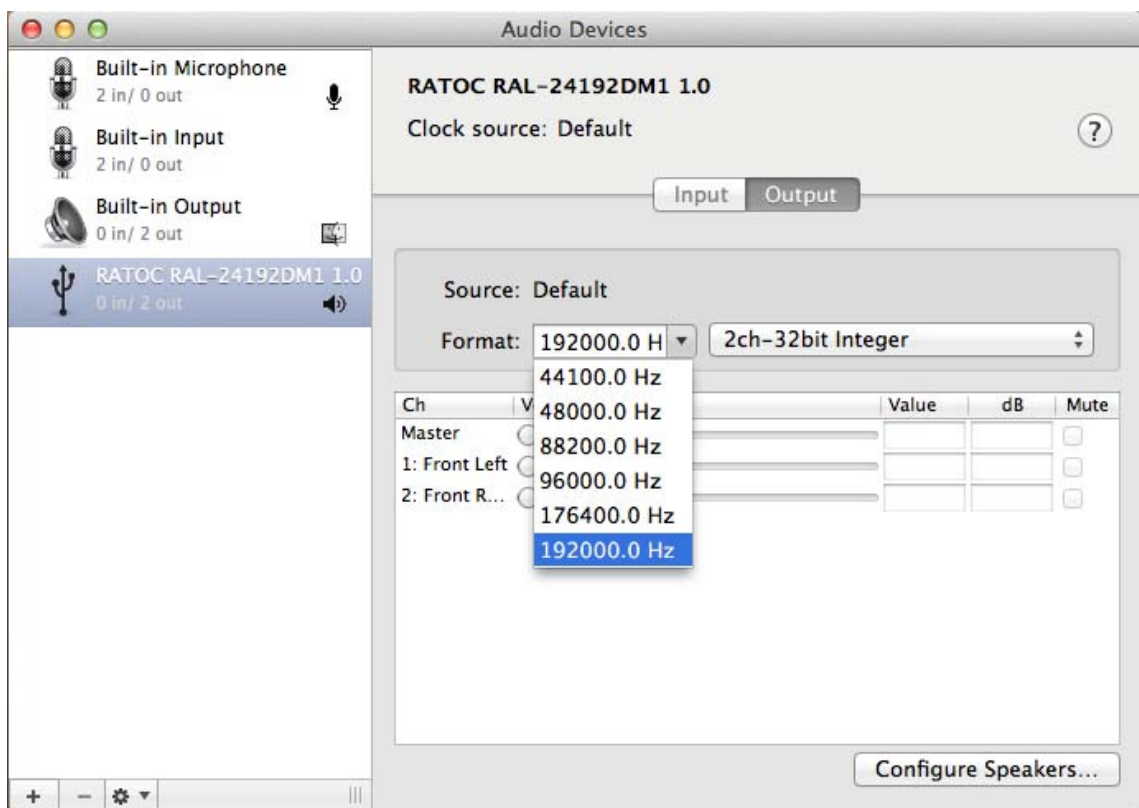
Audio Devices

Built-in Microphone
2 in/ 0 out

Built-in Input
2 in/ 0 out

Built-in Output
0 in/ 2 out

RATOC RAL-24192DM1 1.0
0 in/ 2 out

RATOC RAL-24192DM1 1.0
Clock source: Default

?

Input Output

Source: Default

Format: 192000.0 H

2ch-32bit Integer

44100.0 Hz
48000.0 Hz
88200.0 Hz
96000.0 Hz
176400.0 Hz
192000.0 Hz

| Ch | V | Value | dB | Mute |
|---|---|---|---|---|
| Master | | | | |
| 1: Front Left | | | | |
| 2: Front R... | | | | |

Configure Speakers...

+ −